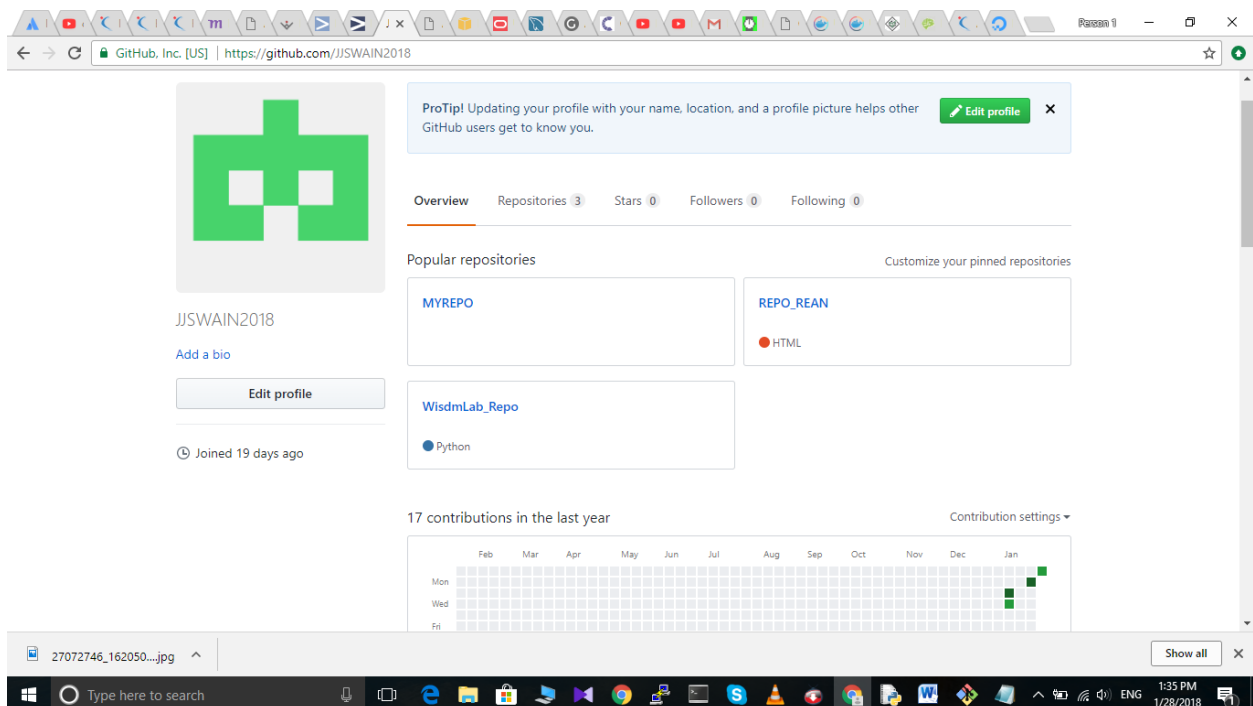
Person 1

GitHub, Inc. [US] | https://github.com/JJSWAIN2018

ProTip! Updating your profile with your name, location, and a profile picture helps other GitHub users get to know you.

Edit profile

Overview Repositories 3 Stars 0 Followers 0 Following 0

Popular repositories

Customize your pinned repositories

MYREPO

REPO_REAN

HTML

WisdmLab_Repo

Python

JJSWAIN2018

Add a bio

Edit profile

Joined 19 days ago

17 contributions in the last year

Contribution settings

Feb Mar Apr May Jun Jul Aug Sep Oct Nov Dec Jan

Mon

Wed

Fri

27072746_162050....jpg

Show all

Type here to search

ENG

1:35 PM
1/28/2018